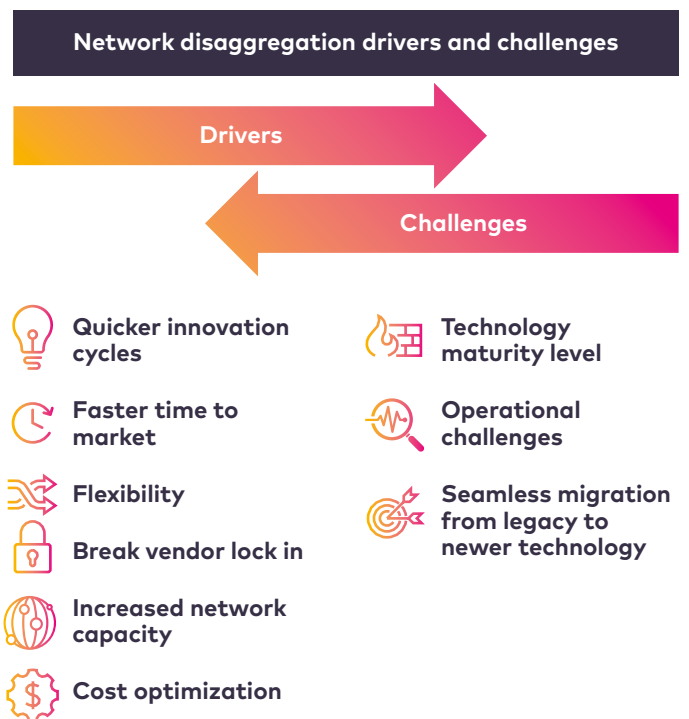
Network disaggregation drivers and challenges

Drivers

Challenges

Quicker innovation cycles

Faster time to market

Flexibility

Break vendor lock in

Increased network capacity

Cost optimization

Technology maturity level

Operational challenges

Seamless migration from legacy to newer technology